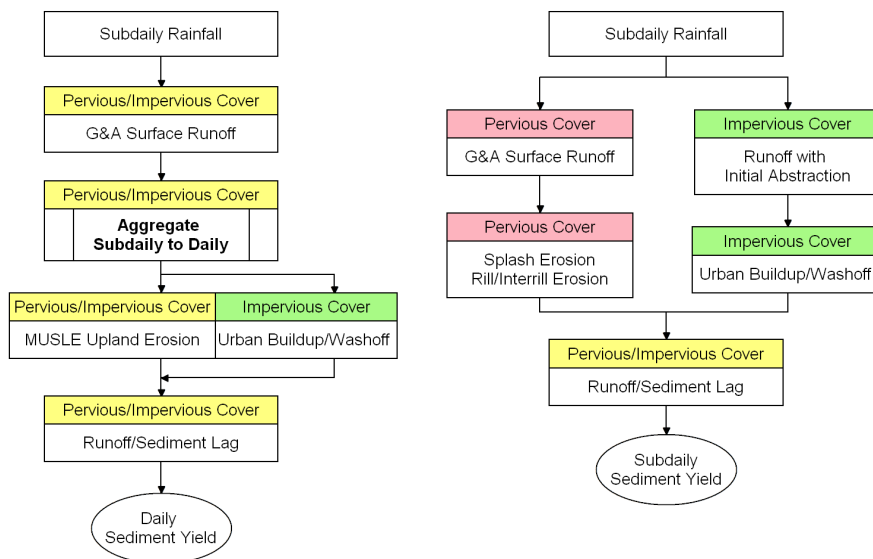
Subdaily Rainfall

Pervious/Impervious Cover

G&A Surface Runoff

Pervious/Impervious Cover

Aggregate Subdaily to Daily

Pervious/Impervious Cover

MUSLE Upland Erosion

Impervious Cover

Urban Buildup/Washoff

Pervious/Impervious Cover

Runoff/Sediment Lag

Daily Sediment Yield

Subdaily Rainfall

Pervious Cover

G&A Surface Runoff

Pervious Cover

Splash Erosion Rill/Interrill Erosion

Impervious Cover

Runoff with Initial Abstraction

Impervious Cover

Urban Buildup/Washoff

Pervious/Impervious Cover

Runoff/Sediment Lag

Subdaily Sediment Yield